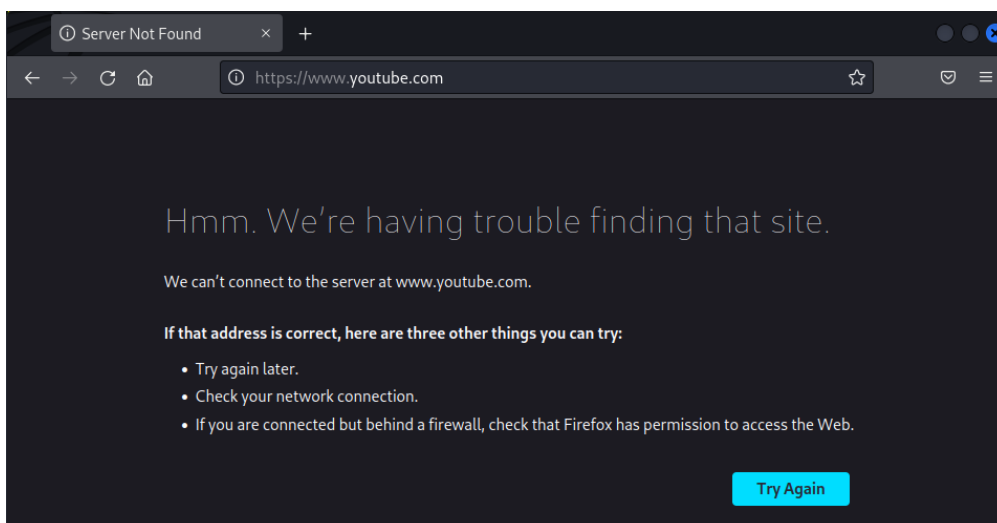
Server Not Found ×

https://www.youtube.com

Hmm. We’re having trouble finding that site.

We can’t connect to the server at www.youtube.com.

If that address is correct, here are three other things you can try:

- Try again later.
- Check your network connection.
- If you are connected but behind a firewall, check that Firefox has permission to access the Web.

Try Again